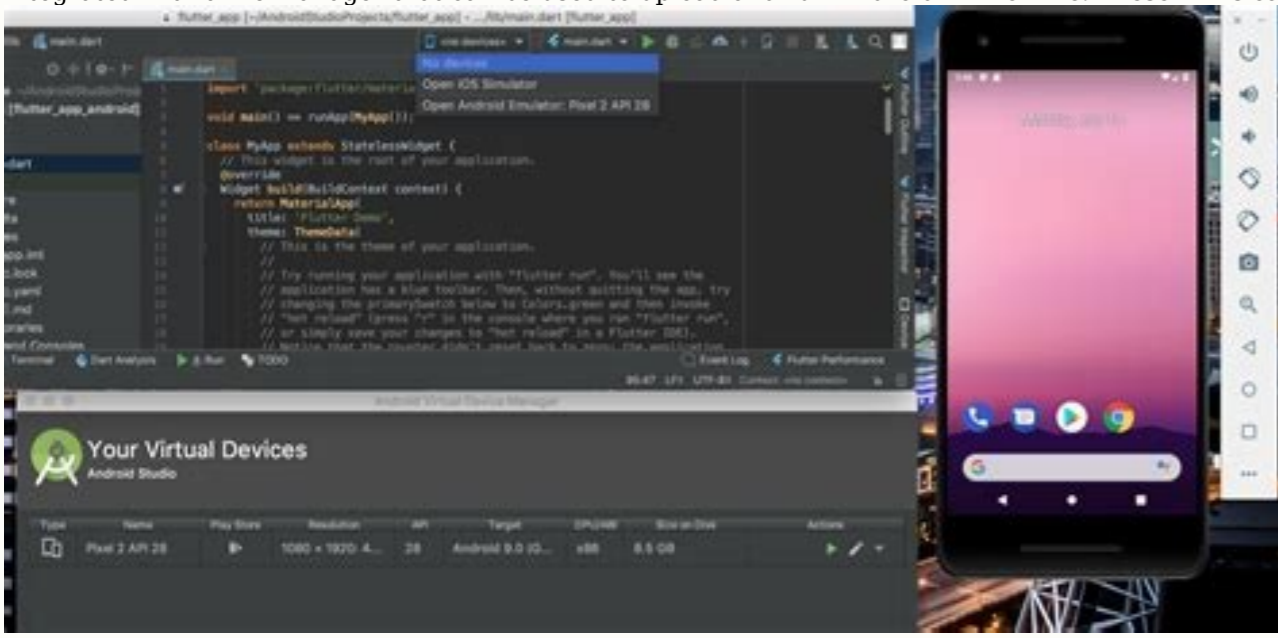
flutter_app [~/AndroidStudioProjects/flutter_app] - .../lib/main.dart [flutter_app]

main.dart

<no devices>

main.dart

[flutter_app_android]

No devices

Open iOS Simulator

Open Android Emulator: Pixel 2 API 28

import 'package:flutter/materia

void main() => runApp(MyApp());

class MyApp extends StatelessWidget {
  // This widget is the root of your application.
  @override
  Widget build(BuildContext context) {
    return MaterialApp(
      title: 'Flutter Demo',
      theme: ThemeData(
        // This is the theme of your application.
        //
        // Try running your application with "flutter run". You'll see the
        // application has a blue toolbar. Then, without quitting the app, try
        // changing the primarySwatch below to Colors.green and then invoke
        // "hot reload" (press "r" in the console where you ran "flutter run",
        // or simply save your changes to "hot reload" in a Flutter IDE).
        // Notice that the counter didn't reset back to zero; the application

Terminal    Dart Analysis    4: Run    TODO    Event Log    Flutter Performance

Android Virtual Device Manager

Your Virtual Devices
Android Studio

| Type | Name | Play Store | Resolution | API | Target | CPU/ABI | Size on Disk | Actions |
|---|---|---|---|---|---|---|---|---|
| | Pixel 2 API 28 | | 1080 × 1920: 4... | 28 | Android 9.0 (G... | x86 | 8.5 GB | |

G